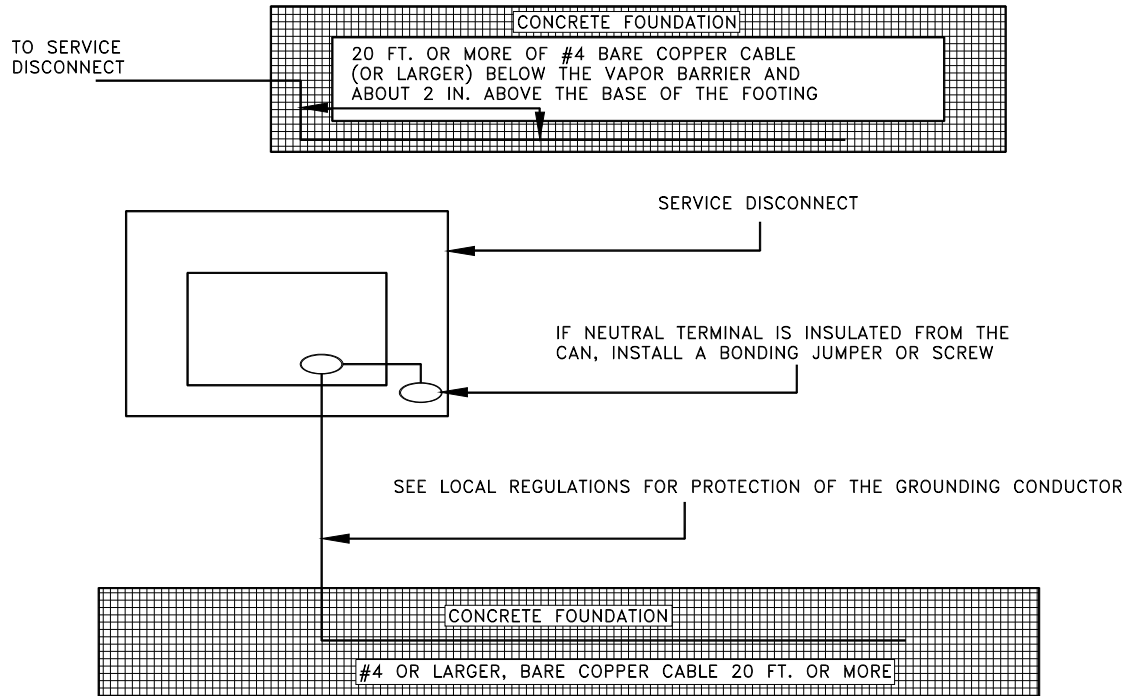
CONCRETE FOUNDATION

TO SERVICE DISCONNECT

20 FT. OR MORE OF #4 BARE COPPER CABLE (OR LARGER) BELOW THE VAPOR BARRIER AND ABOUT 2 IN. ABOVE THE BASE OF THE FOOTING

SERVICE DISCONNECT

IF NEUTRAL TERMINAL IS INSULATED FROM THE CAN, INSTALL A BONDING JUMPER OR SCREW

SEE LOCAL REGULATIONS FOR PROTECTION OF THE GROUNDING CONDUCTOR

CONCRETE FOUNDATION

#4 OR LARGER, BARE COPPER CABLE 20 FT. OR MORE